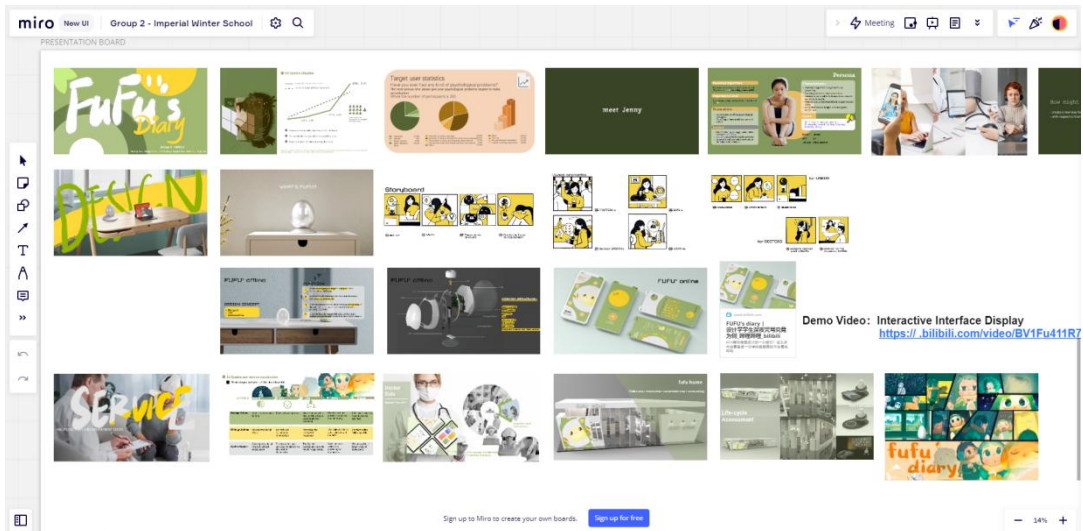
miro New UI Group 2 - Imperial Winter School

Meeting

PRESENTATION BOARD

FuFu's Diary

Target user statistics

meet Jenny

Persona

DESIGN

Storyboard

FUFU' offline

FUFU' offline

FUFU' online

FUFU's diary | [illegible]

Demo Video: Interactive Interface Display
https:// .bilibili.com/video/BV1Fu411R7

SERVICE

fufu diary

Sign up to Miro to create your own boards. Sign up for free

14%